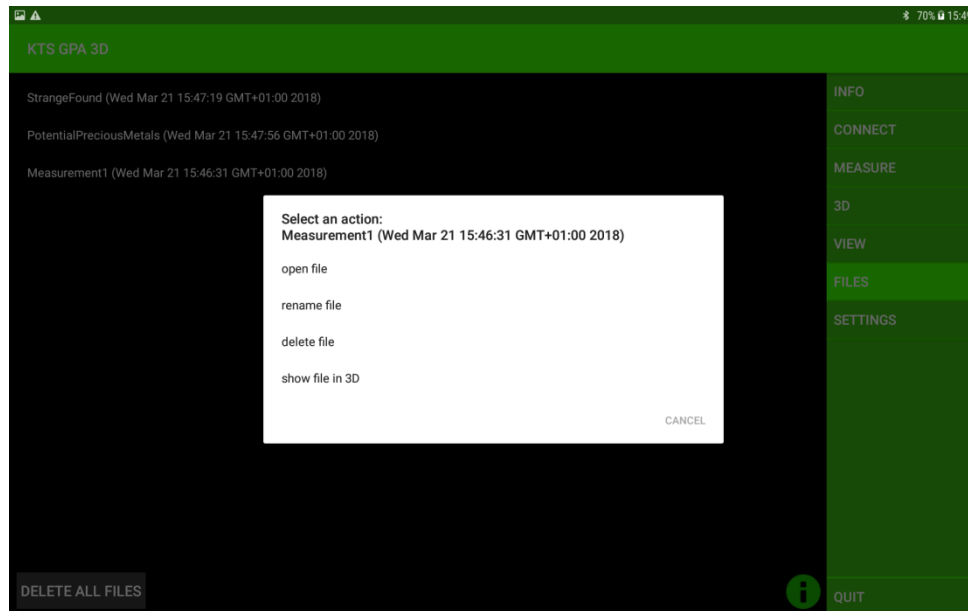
70% 15:4

KTS GPA 3D

StrangeFound (Wed Mar 21 15:47:19 GMT+01:00 2018)

PotentialPreciousMetals (Wed Mar 21 15:47:56 GMT+01:00 2018)

Measurement1 (Wed Mar 21 15:46:31 GMT+01:00 2018)

Select an action:
Measurement1 (Wed Mar 21 15:46:31 GMT+01:00 2018)

open file

rename file

delete file

show file in 3D

CANCEL

INFO

CONNECT

MEASURE

3D

VIEW

FILES

SETTINGS

DELETE ALL FILES

QUIT